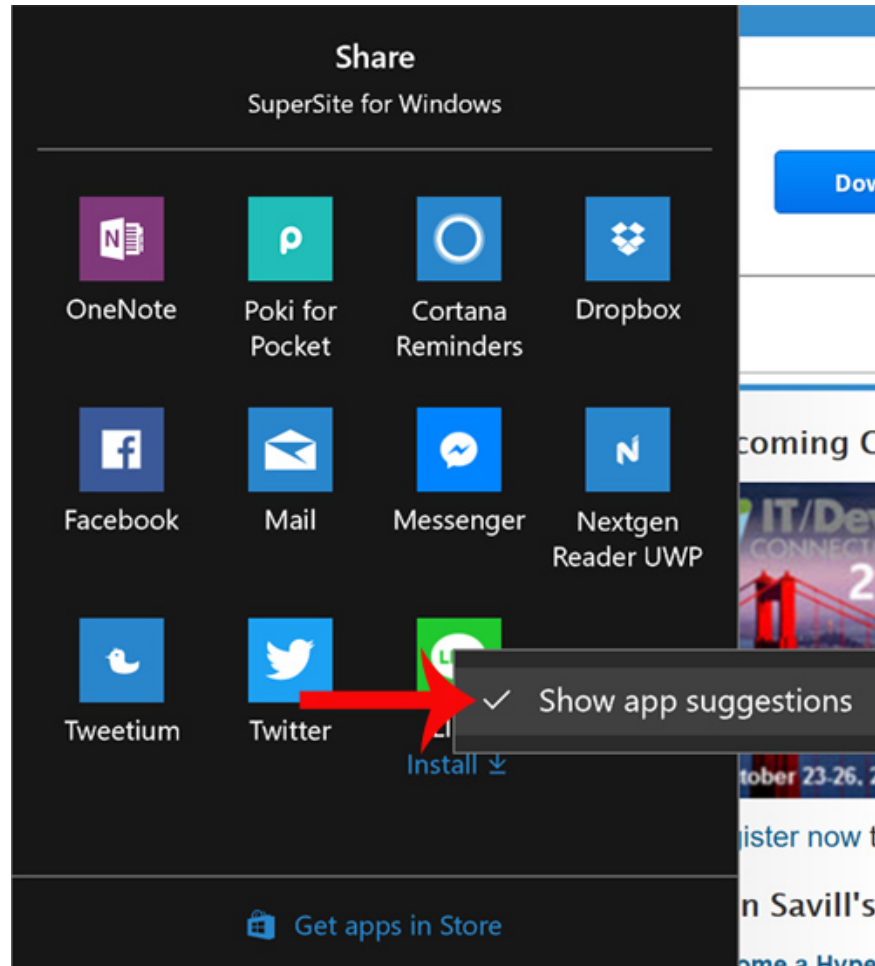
Share
SuperSite for Windows

OneNote
Poki for Pocket
Cortana Reminders
Dropbox

Facebook
Mail
Messenger
Nextgen Reader UWP

Tweetium
Twitter
Li
Install

✓ Show app suggestions

Get apps in Store

Dov

coming C

IT/Dev
CONNECTI
2
tober 23-26, 2
gister now t
n Savill's
ome a Hype